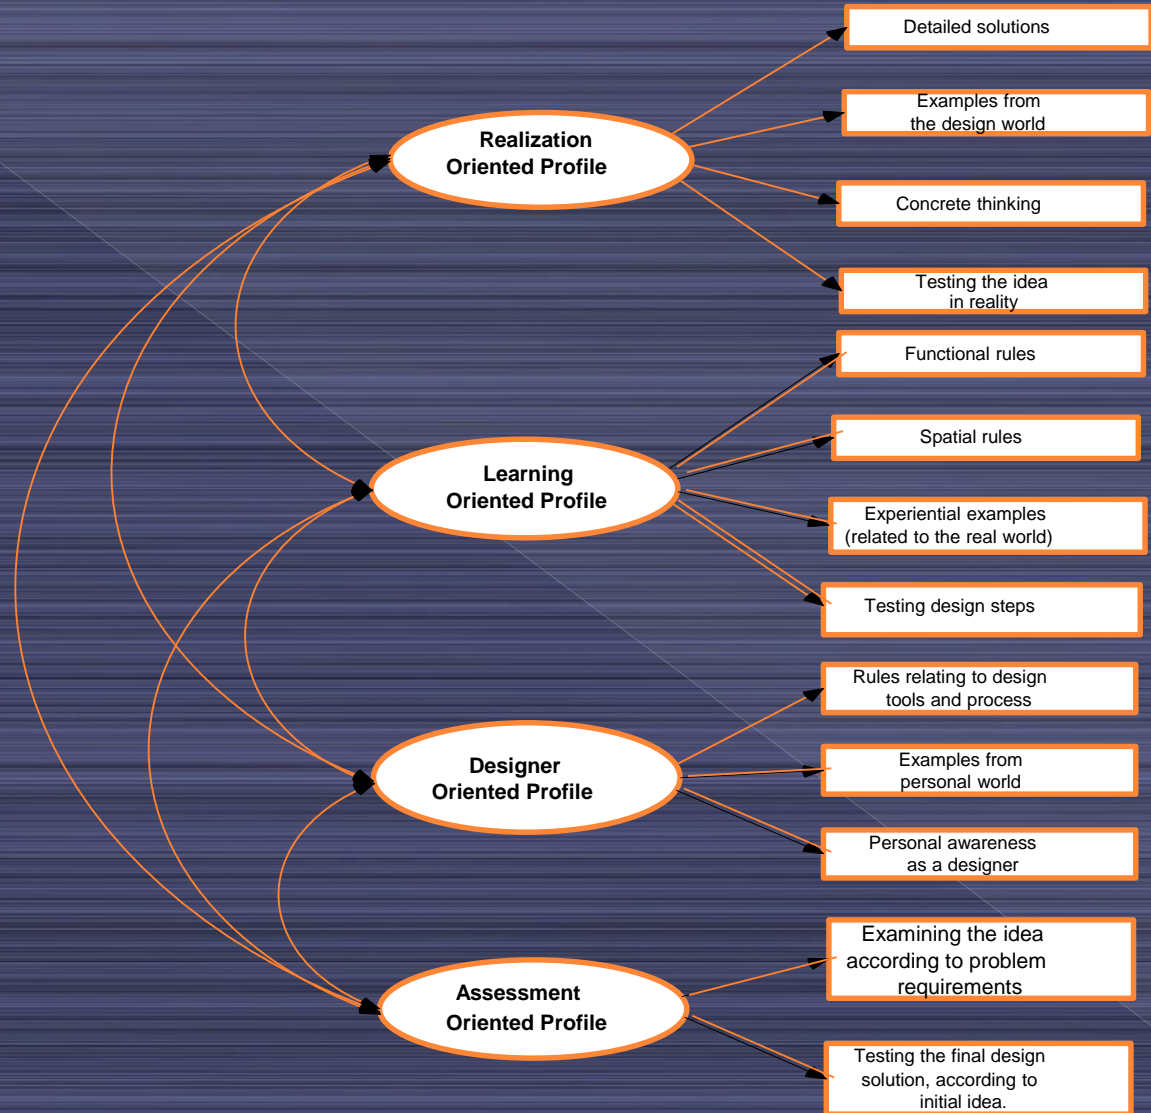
Realization Oriented Profile

Detailed solutions

Examples from the design world

Concrete thinking

Testing the idea in reality

Learning Oriented Profile

Functional rules

Spatial rules

Experiential examples (related to the real world)

Testing design steps

Designer Oriented Profile

Rules relating to design tools and process

Examples from personal world

Personal awareness as a designer

Assessment Oriented Profile

Examining the idea according to problem requirements

Testing the final design solution, according to initial idea.